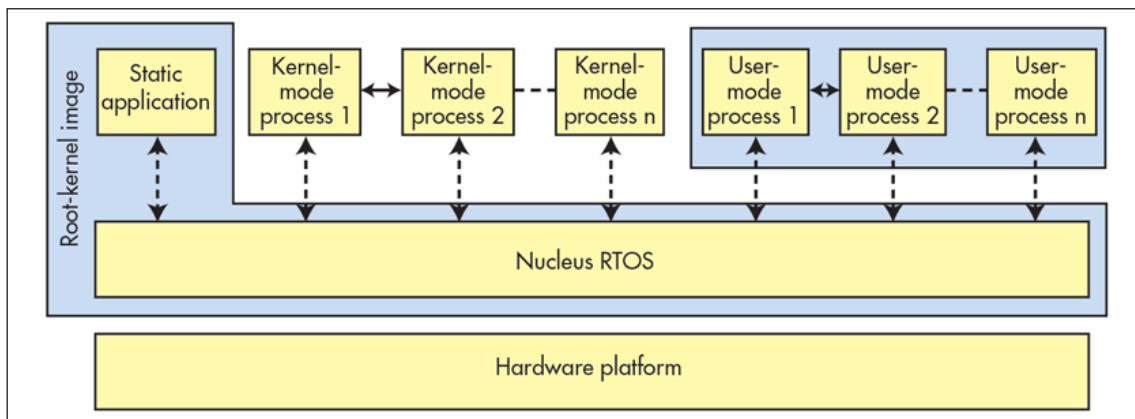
Root-kernel image

Static application

Kernel-mode process 1

Kernel-mode process 2

Kernel-mode process n

User-mode process 1

User-mode process 2

User-mode process n

Nucleus RTOS

Hardware platform